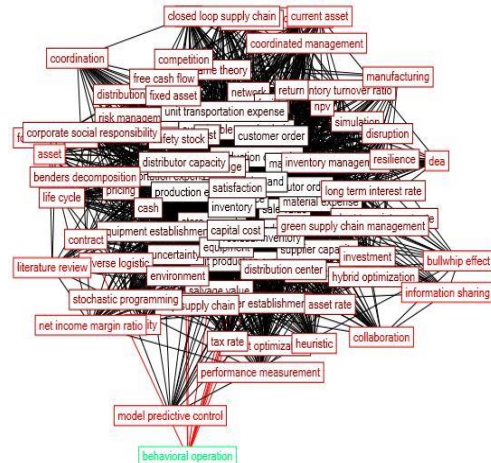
closed loop supply chain
current asset
coordination
competition
coordinated management
free cash flow
game theory
manufacturing
distribution
fixed asset
network
return
inventory turnover ratio
risk management
unit transportation expense
npv
corporate social responsibility
safety stock
customer order
simulation
asset
distributor capacity
inventory management
disruption
resilience
dea
benders decomposition
production expense
life cycle
pricing
satisfaction
distributor order
long term interest rate
cash
production
inventory
material expense
equipment establishment
capital cost
green supply chain management
contract
uncertainty
equipment
supplier capacity
reverse logistic
investment
bullwhip effect
literature review
environment
production
distribution center
hybrid optimization
salvage value
information sharing
stochastic programming
supply chain
establishment
asset rate
net income margin ratio
collaboration
tax rate
optimization
heuristic
performance measurement
model predictive control
behavioral operation